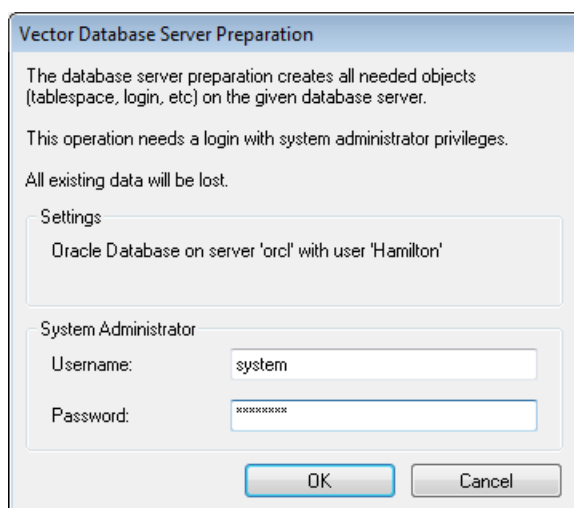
Vector Database Server Preparation

The database server preparation creates all needed objects (tablespace, login, etc) on the given database server.

This operation needs a login with system administrator privileges.

All existing data will be lost.

Settings

Oracle Database on server 'orcl' with user 'Hamilton'

System Administrator

Username: system

Password: ********

OK

Cancel